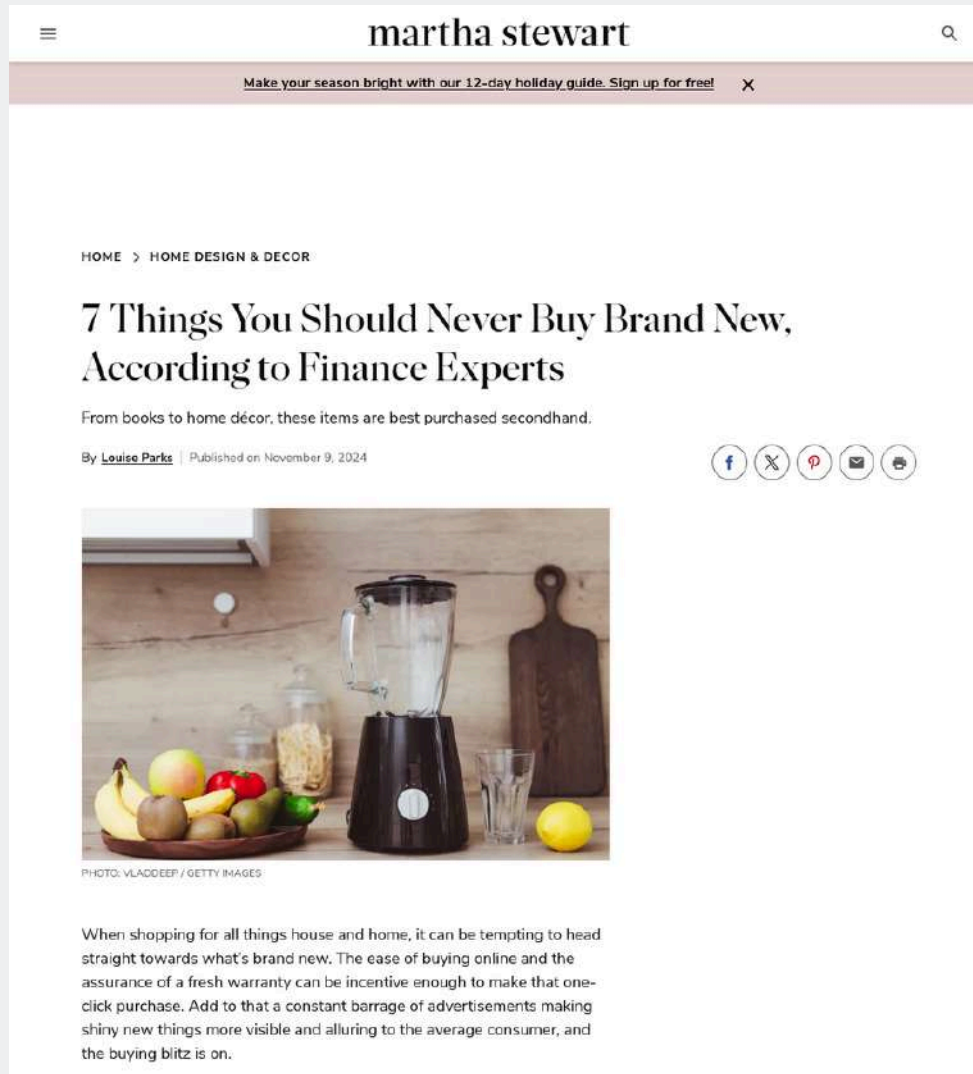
martha stewart

Make your season bright with our 12-day holiday guide. Sign up for free! ✕

HOME > HOME DESIGN & DECOR

7 Things You Should Never Buy Brand New, According to Finance Experts

From books to home décor, these items are best purchased secondhand.

By Louise Parks | Published on November 9, 2024

PHOTO: VLADDEEP / GETTY IMAGES

When shopping for all things house and home, it can be tempting to head straight towards what's brand new. The ease of buying online and the assurance of a fresh warranty can be incentive enough to make that one-click purchase. Add to that a constant barrage of advertisements making shiny new things more visible and alluring to the average consumer, and the buying blitz is on.